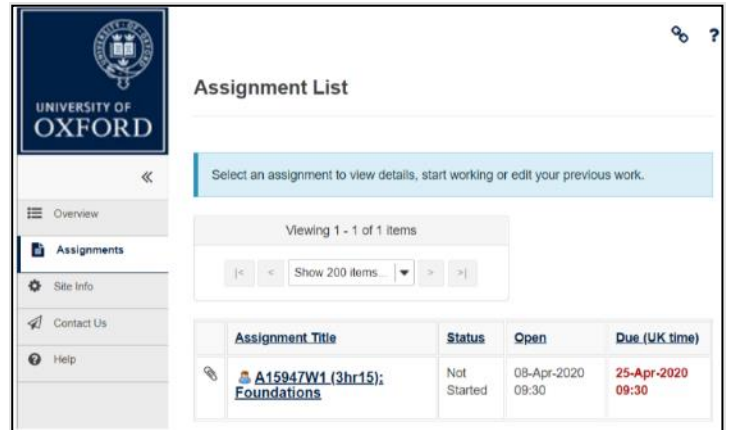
UNIVERSITY OF
OXFORD

«

Overview

Assignments

Site Info

Contact Us

Help

?

Assignment List

Select an assignment to view details, start working or edit your previous work.

Viewing 1 - 1 of 1 items

|< < Show 200 items... > >|

| | Assignment Title | Status | Open | Due (UK time) |
|---|---|---|---|---|
| | A15947W1 (3hr15): Foundations | Not Started | 08-Apr-2020 09:30 | 25-Apr-2020 09:30 |